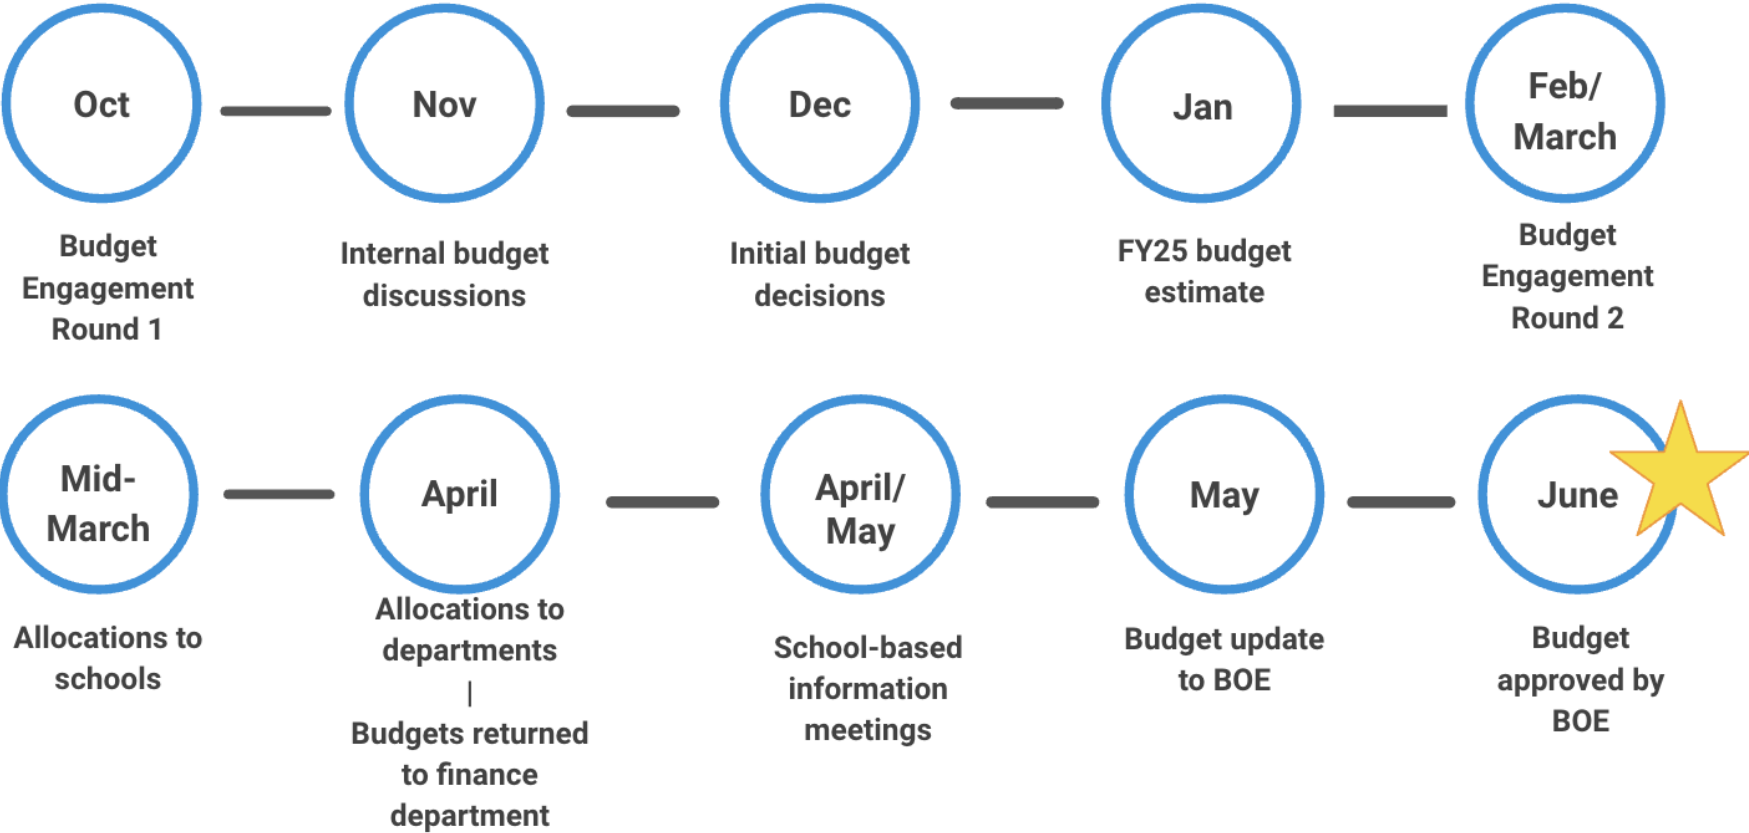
Oct

Budget Engagement Round 1

Nov

Internal budget discussions

Dec

Initial budget decisions

Jan

FY25 budget estimate

Feb/ March

Budget Engagement Round 2

Mid-March

Allocations to schools

April

Allocations to departments

|

Budgets returned to finance department

April/ May

School-based information meetings

May

Budget update to BOE

June

Budget approved by BOE